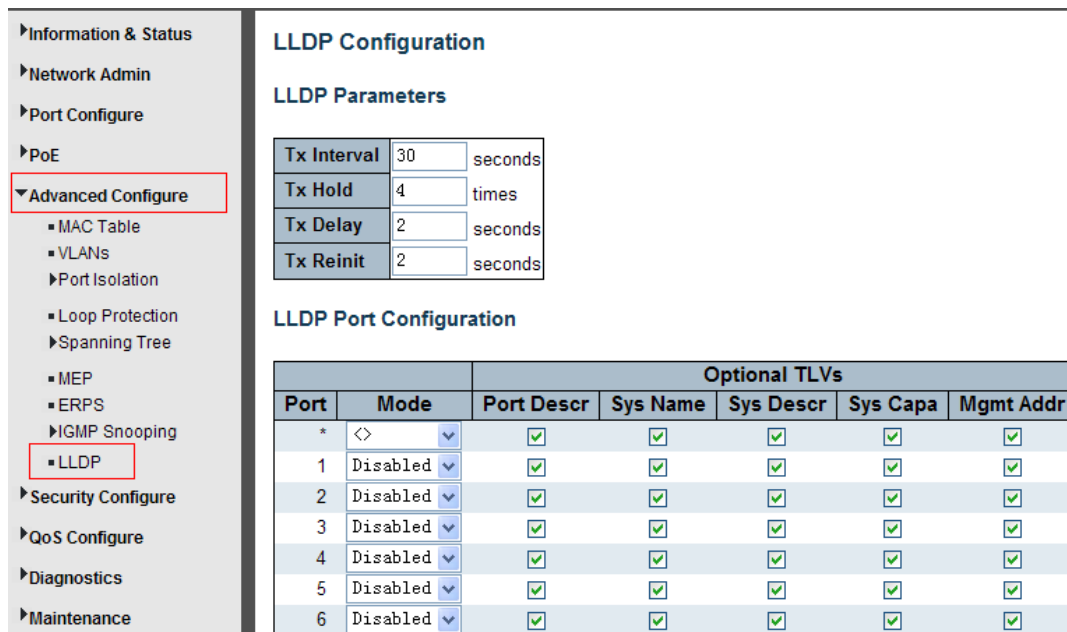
Information & Status
Network Admin
Port Configure
PoE
Advanced Configure
MAC Table
VLANs
Port Isolation
Loop Protection
Spanning Tree
MEP
ERPS
IGMP Snooping
LLDP
Security Configure
QoS Configure
Diagnostics
Maintenance

LLDP Configuration

LLDP Parameters

| Tx Interval | 30 | seconds |
|---|---|---|
| Tx Hold | 4 | times |
| Tx Delay | 2 | seconds |
| Tx Reinit | 2 | seconds |

LLDP Port Configuration

| Port | Mode | Optional TLVs: Port Descr | Sys Name | Sys Descr | Sys Capa | Mgmt Addr |
|---|---|---|---|---|---|---|
| * | <> | ☑ | ☑ | ☑ | ☑ | ☑ |
| 1 | Disabled | ☑ | ☑ | ☑ | ☑ | ☑ |
| 2 | Disabled | ☑ | ☑ | ☑ | ☑ | ☑ |
| 3 | Disabled | ☑ | ☑ | ☑ | ☑ | ☑ |
| 4 | Disabled | ☑ | ☑ | ☑ | ☑ | ☑ |
| 5 | Disabled | ☑ | ☑ | ☑ | ☑ | ☑ |
| 6 | Disabled | ☑ | ☑ | ☑ | ☑ | ☑ |